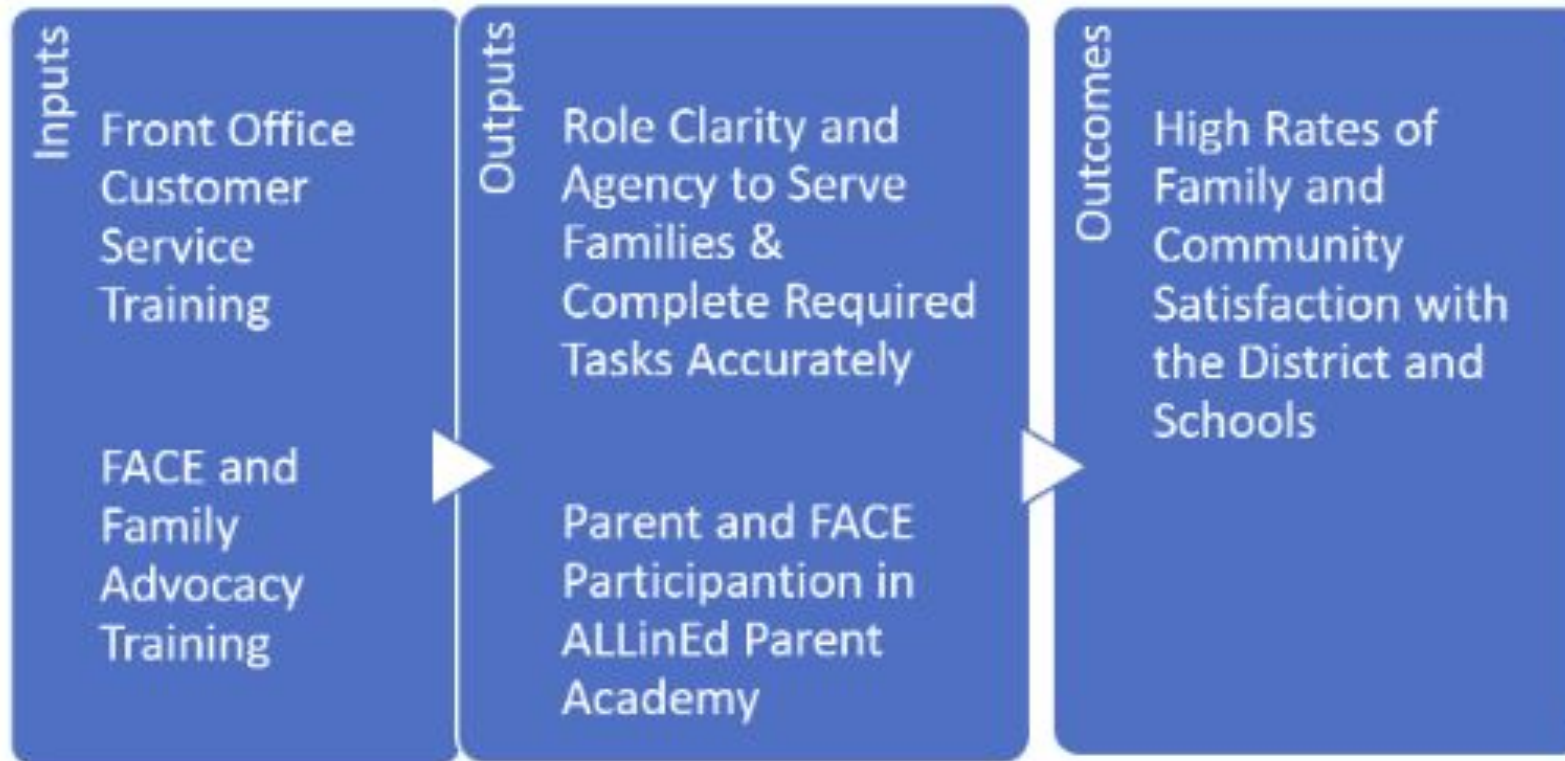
Inputs

Front Office Customer Service Training

FACE and Family Advocacy Training

Outputs

Role Clarity and Agency to Serve Families & Complete Required Tasks Accurately

Parent and FACE Participantion in ALLinEd Parent Academy

Outcomes

High Rates of Family and Community Satisfaction with the District and Schools